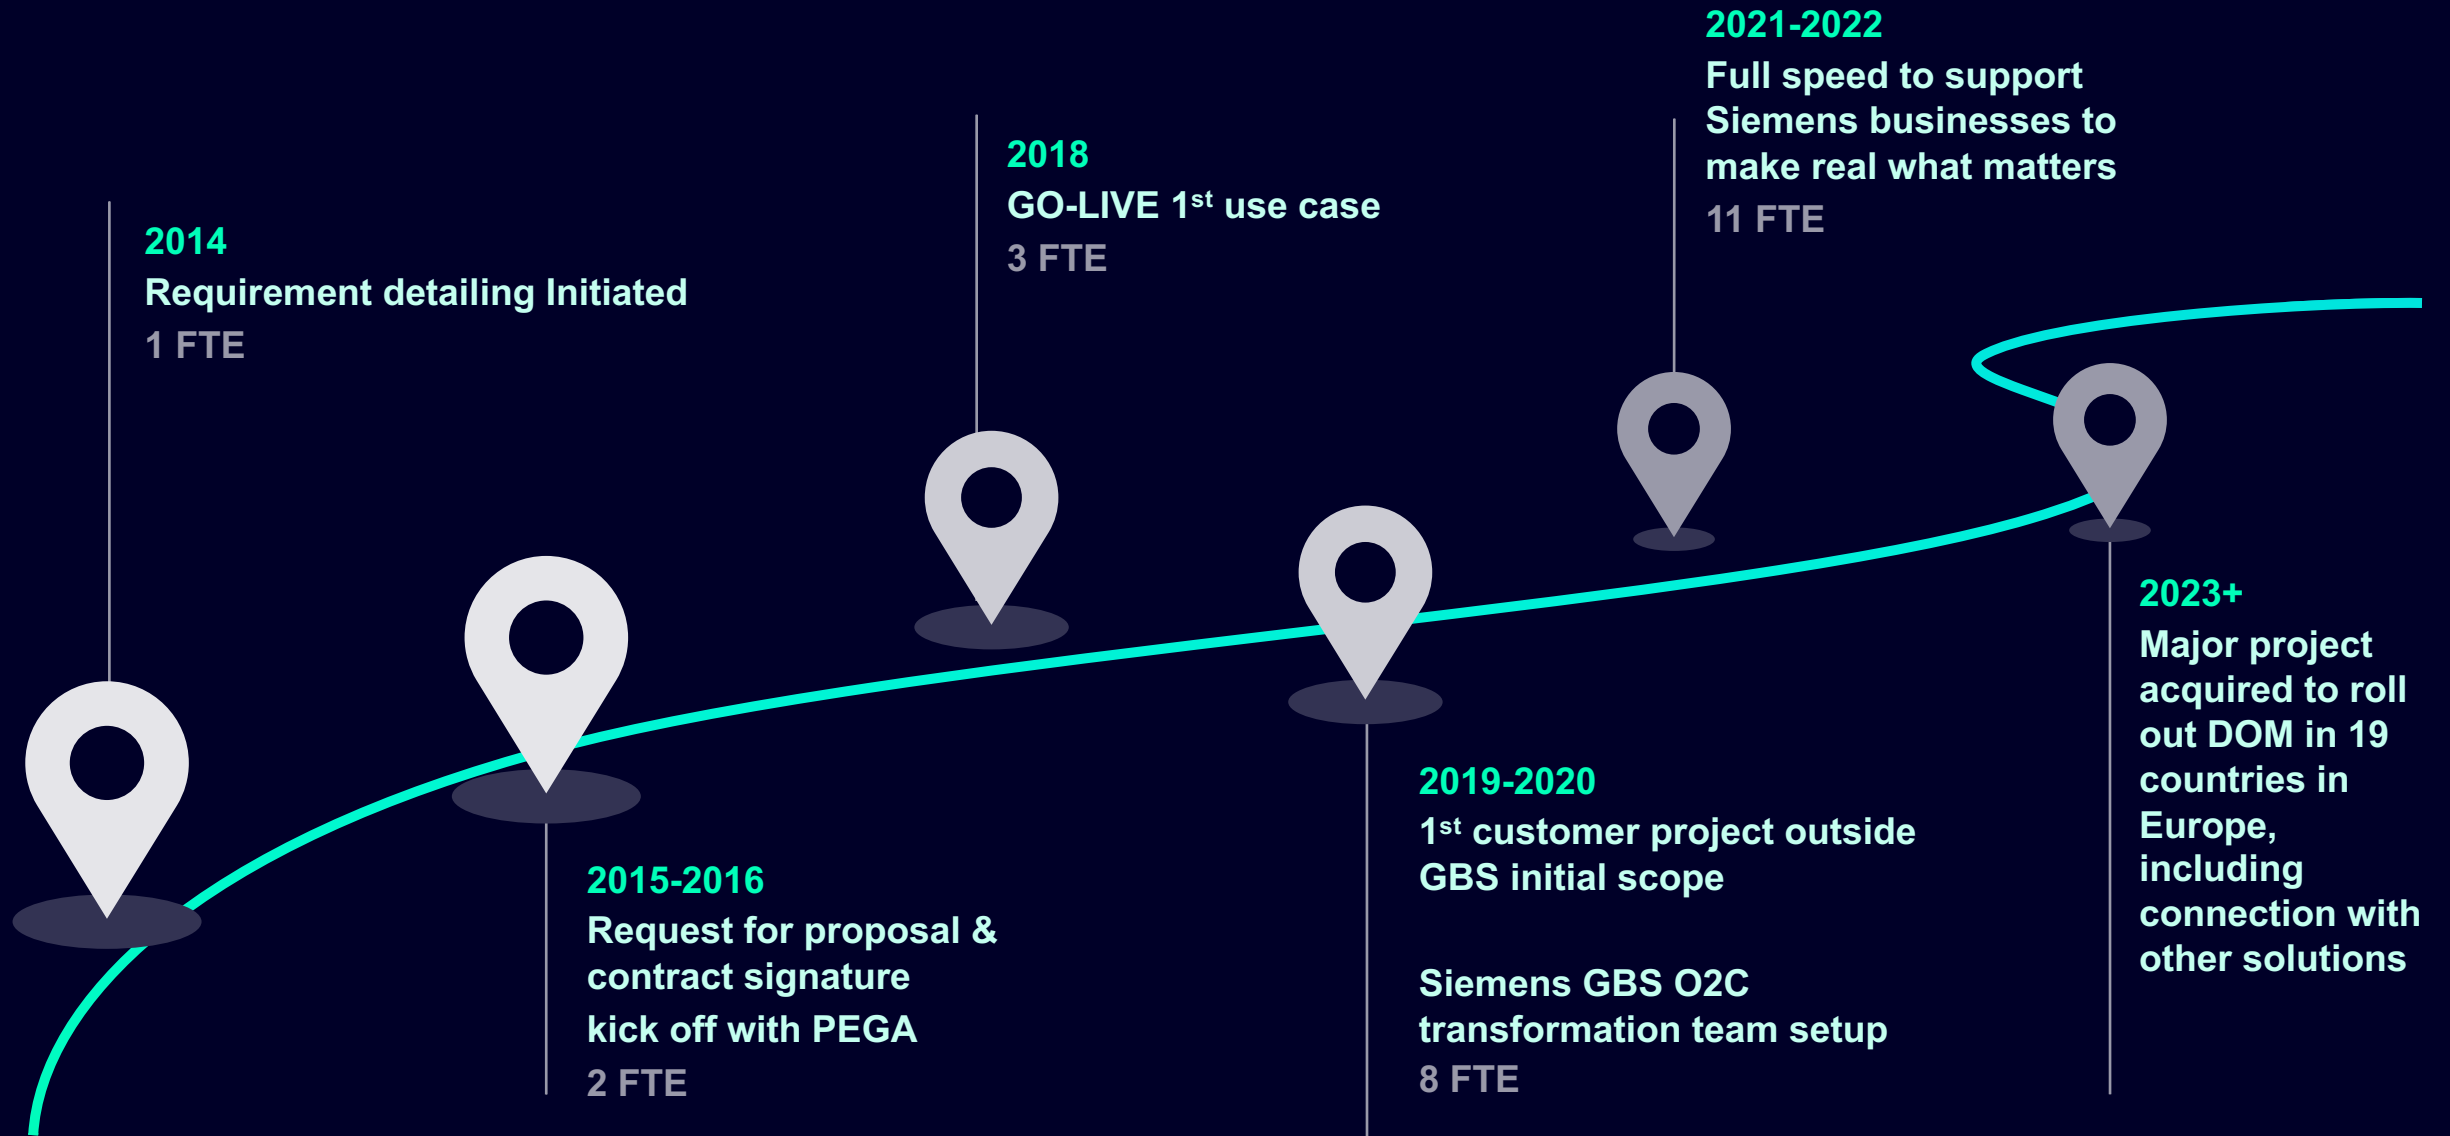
2014
Requirement detailing Initiated
1 FTE

2015-2016
Request for proposal & contract signature
kick off with PEGA
2 FTE

2018
GO-LIVE 1$^{st}$ use case
3 FTE

2019-2020
1$^{st}$ customer project outside GBS initial scope

Siemens GBS O2C transformation team setup
8 FTE

2021-2022
Full speed to support Siemens businesses to make real what matters
11 FTE

2023+
Major project acquired to roll out DOM in 19 countries in Europe, including connection with other solutions